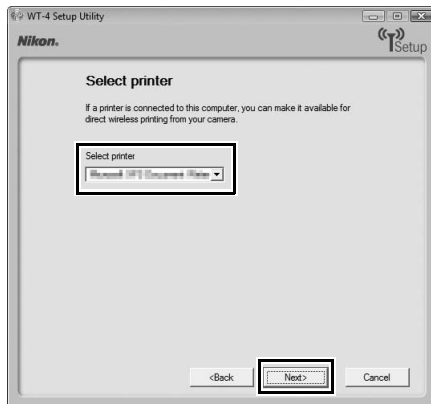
WT-4 Setup Utility

Nikon.

Setup

Select printer

If a printer is connected to this computer, you can make it available for direct wireless printing from your camera.

Select printer

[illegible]

<Back

Next>

Cancel